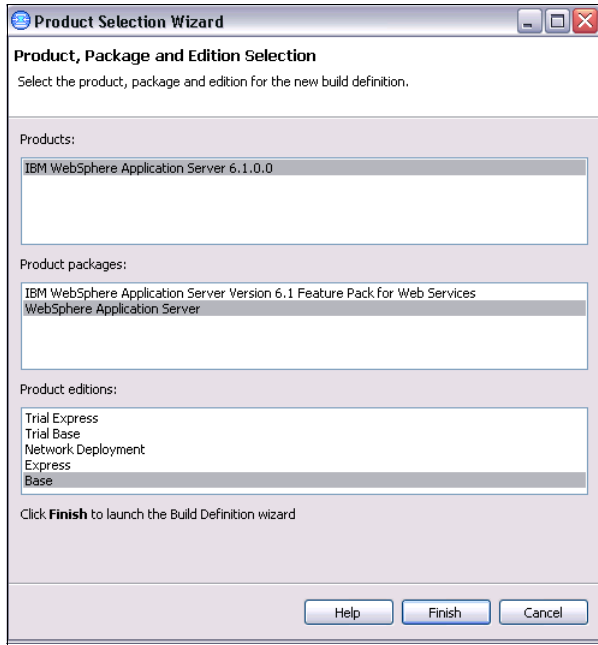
Product Selection Wizard

Product, Package and Edition Selection

Select the product, package and edition for the new build definition.

Products:

IBM WebSphere Application Server 6.1.0.0

Product packages:

IBM WebSphere Application Server Version 6.1 Feature Pack for Web Services
WebSphere Application Server

Product editions:

Trial Express
Trial Base
Network Deployment
Express
Base

Click **Finish** to launch the Build Definition wizard

Help Finish Cancel